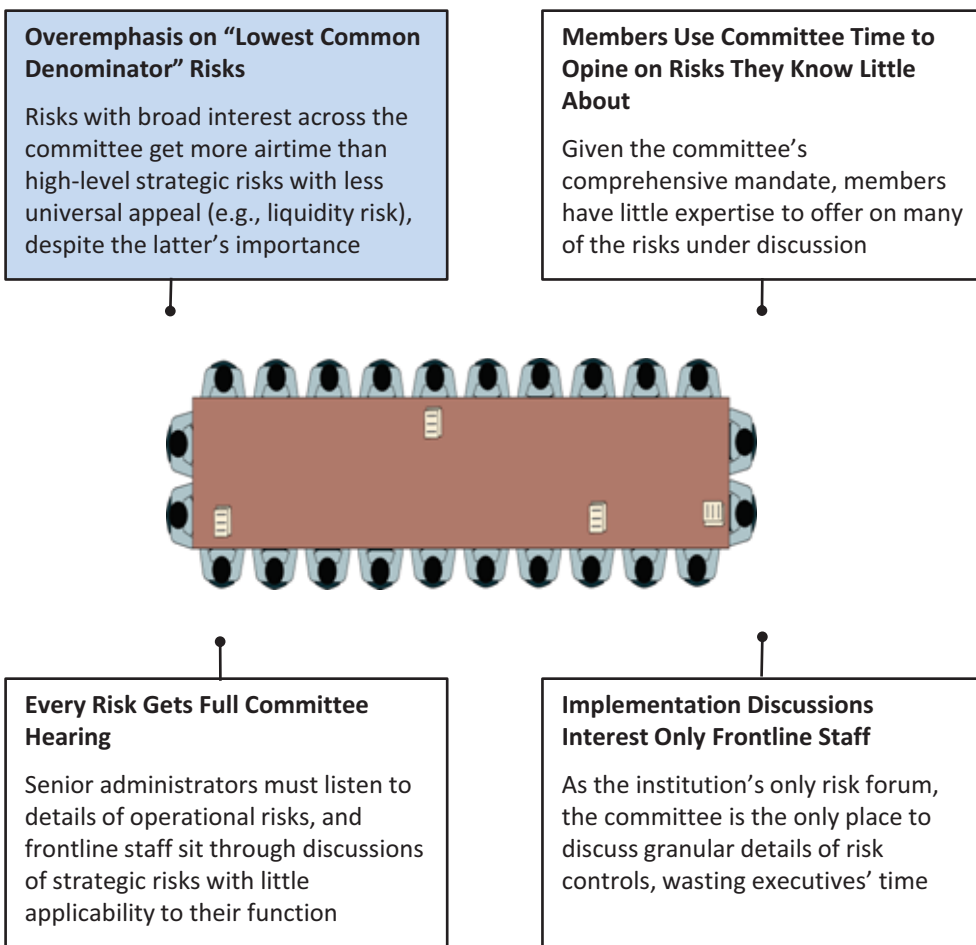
**Overemphasis on "Lowest Common Denominator" Risks**

Risks with broad interest across the committee get more airtime than high-level strategic risks with less universal appeal (e.g., liquidity risk), despite the latter's importance

**Members Use Committee Time to Opine on Risks They Know Little About**

Given the committee's comprehensive mandate, members have little expertise to offer on many of the risks under discussion

**Every Risk Gets Full Committee Hearing**

Senior administrators must listen to details of operational risks, and frontline staff sit through discussions of strategic risks with little applicability to their function

**Implementation Discussions Interest Only Frontline Staff**

As the institution's only risk forum, the committee is the only place to discuss granular details of risk controls, wasting executives' time